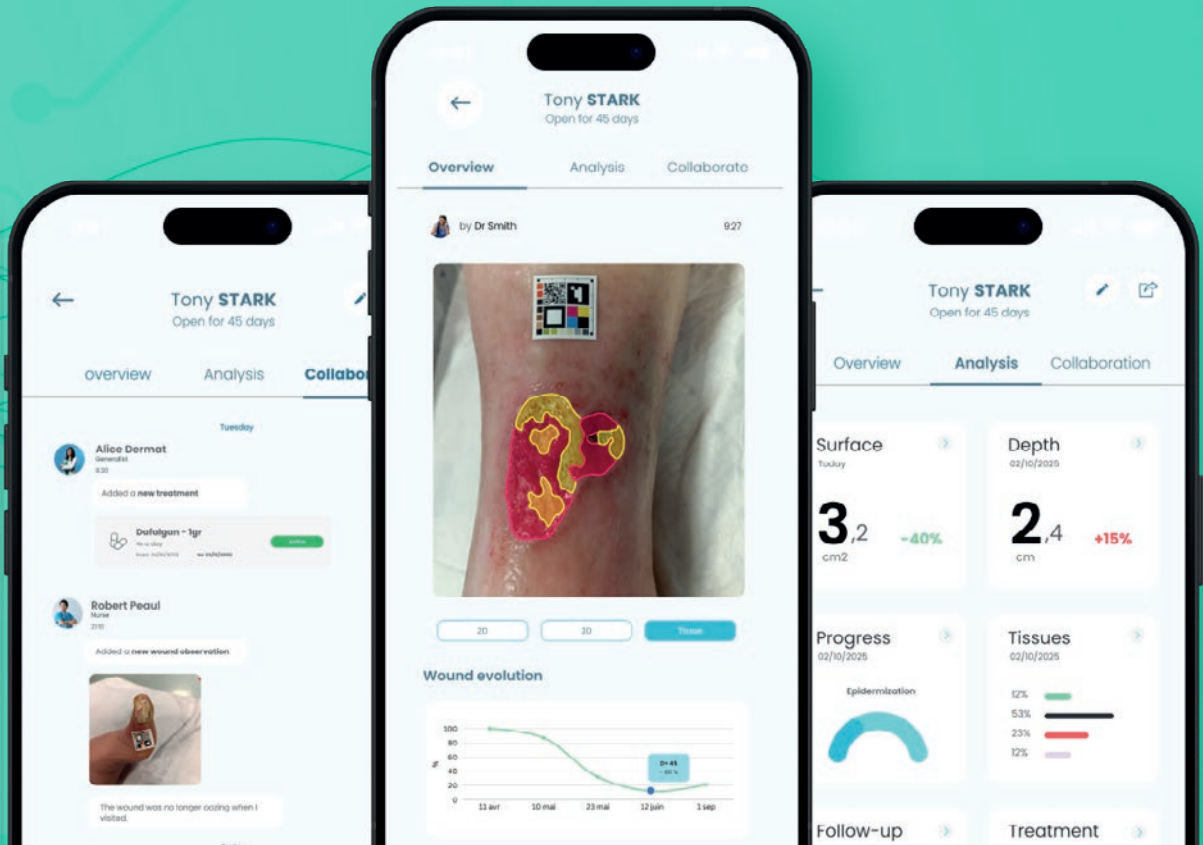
Tony STARK
Open for 45 days

overview Analysis Collabor

Tuesday

Alice Dermat
Generalist
9:30

Added a new treatment

Dafalgan - 1gr
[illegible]
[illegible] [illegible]
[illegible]

Robert Peaul
Nurse
21:10

Added a new wound observation

The wound was no longer oozing when I visited.

Tony STARK
Open for 45 days

Overview Analysis Collaborate

by Dr Smith 9:27

2D 3D Tissue

Wound evolution

100
90
80
70
60
50
40
30
20
0
%

D+ 45
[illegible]

11 avr 10 mai 23 mai 12 juin 1 sep

Tony STARK
Open for 45 days

Overview Analysis Collaboration

Surface
Today
3,2
cm2
-40%

Depth
02/10/2025
2,4
cm
+15%

Progress
02/10/2025
Epidermization

Tissues
02/10/2025
12%
53%
23%
12%

Follow-up

Treatment